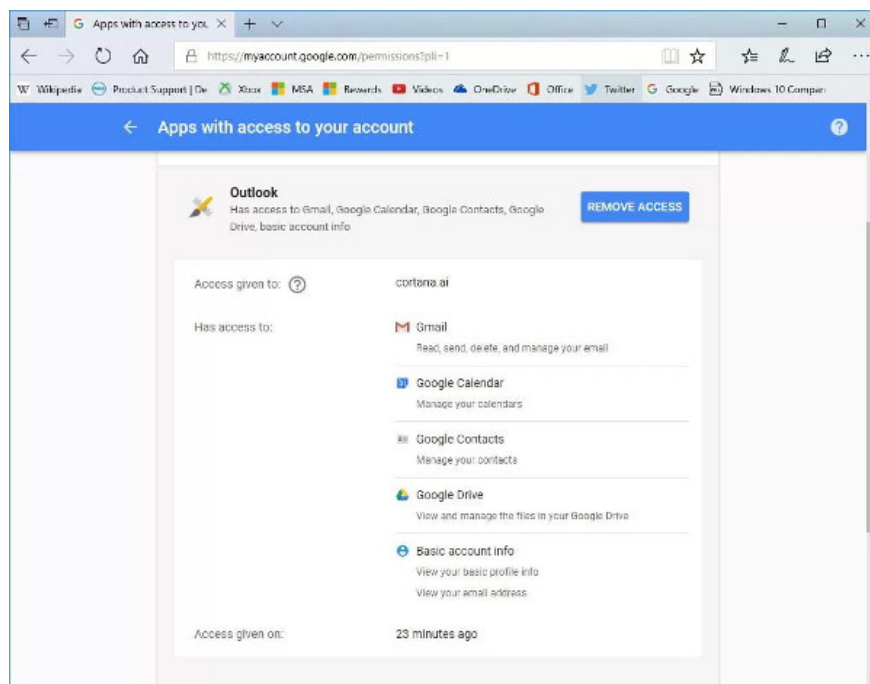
Apps with access to you ×

https://myaccount.google.com/permissions?pli=1

Wikipedia Product Support | De Xbox MSA Rewards Videos OneDrive Office Twitter Google Windows 10 Compan

Apps with access to your account

Outlook
Has access to Gmail, Google Calendar, Google Contacts, Google Drive, basic account info

REMOVE ACCESS

Access given to: cortana.ai

Has access to:

Gmail
Read, send, delete, and manage your email

Google Calendar
Manage your calendars

Google Contacts
Manage your contacts

Google Drive
View and manage the files in your Google Drive

Basic account info
View your basic profile info
View your email address

Access given on: 23 minutes ago